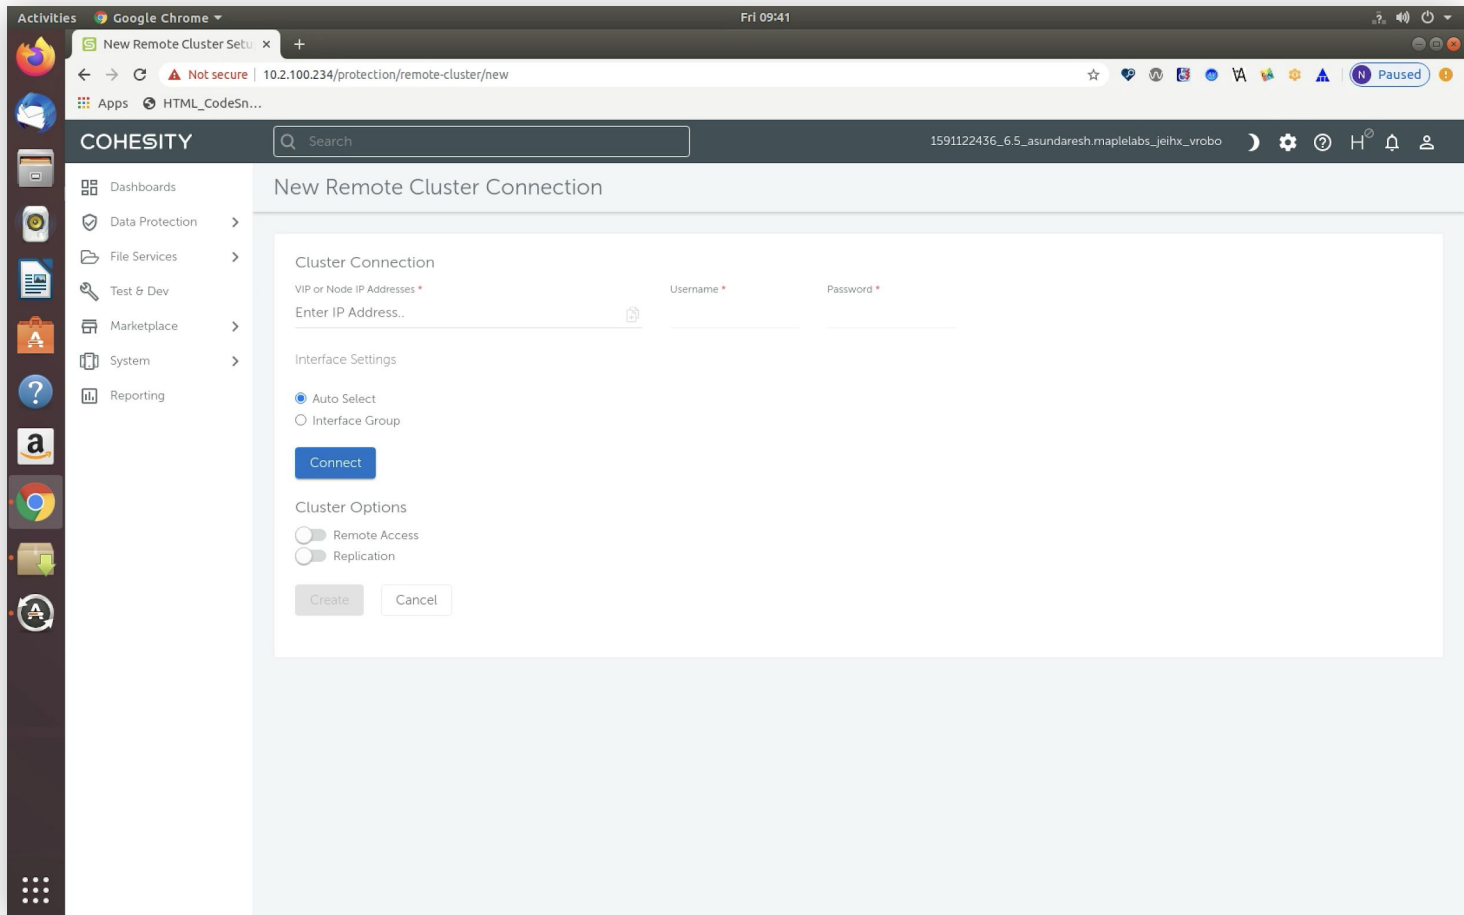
Activities Google Chrome
Fri 09:41

New Remote Cluster Setu ×
+

Not secure | 10.2.100.234/protection/remote-cluster/new
Paused

Apps HTML_CodeSn...

COHESITY
Search
1591122436_6.5_asundaresh.maplelabs_jeihx_vrobo

Dashboards
Data Protection
File Services
Test & Dev
Marketplace
System
Reporting

New Remote Cluster Connection

Cluster Connection
VIP or Node IP Addresses *
Enter IP Address..
Username *
Password *

Interface Settings

Auto Select
Interface Group

Connect

Cluster Options
Remote Access
Replication

Create
Cancel